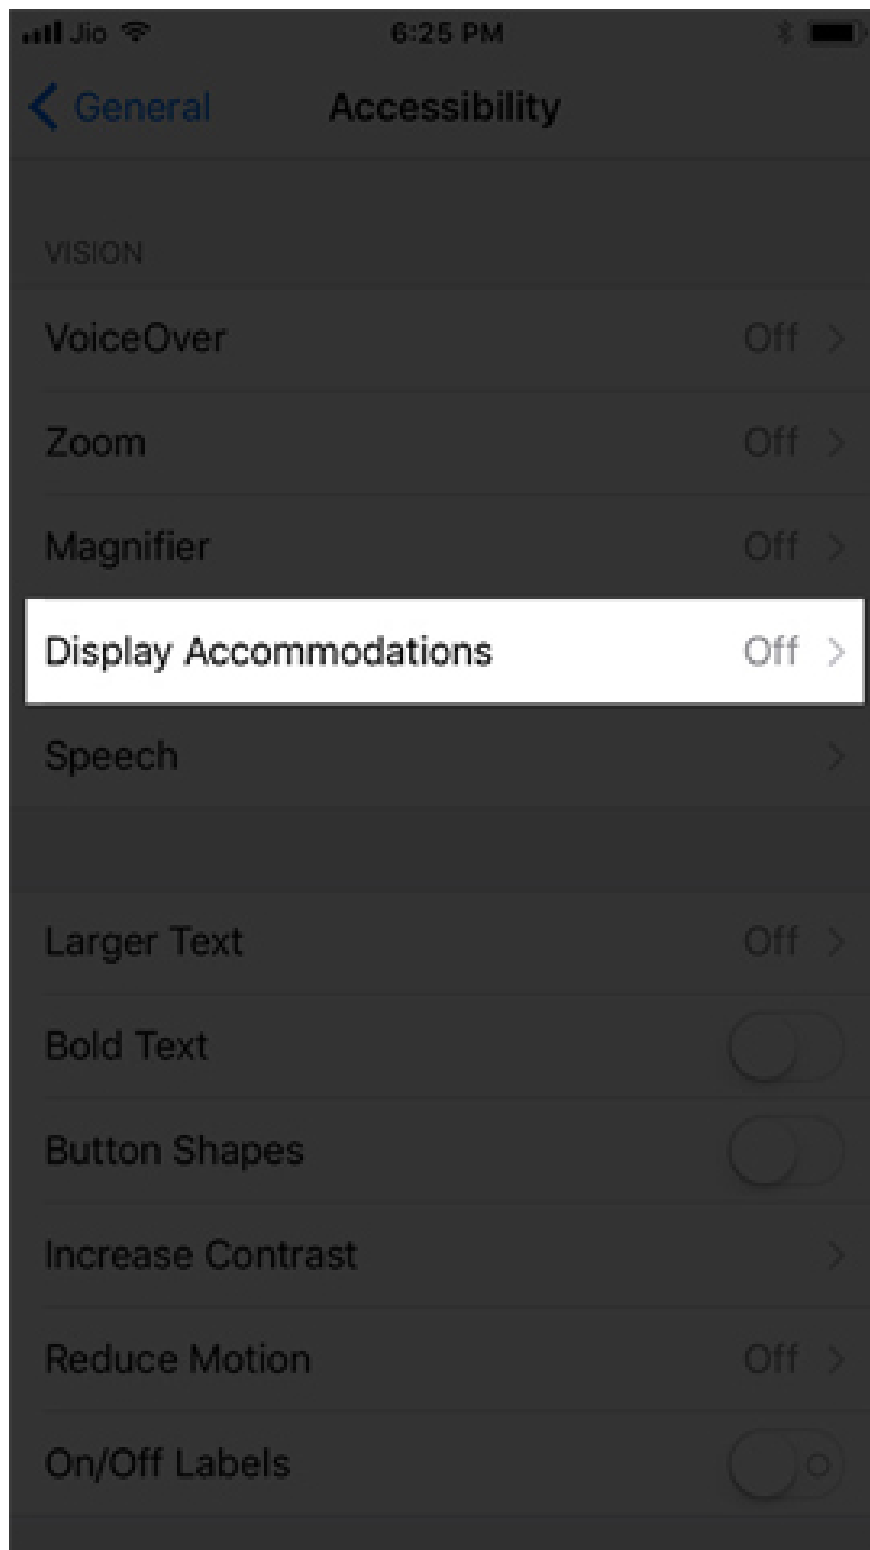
Jio 6:25 PM

General Accessibility

VISION

VoiceOver Off

Zoom Off

Magnifier Off

Display Accommodations Off

Speech

Larger Text Off

Bold Text

Button Shapes

Increase Contrast

Reduce Motion Off

On/Off Labels